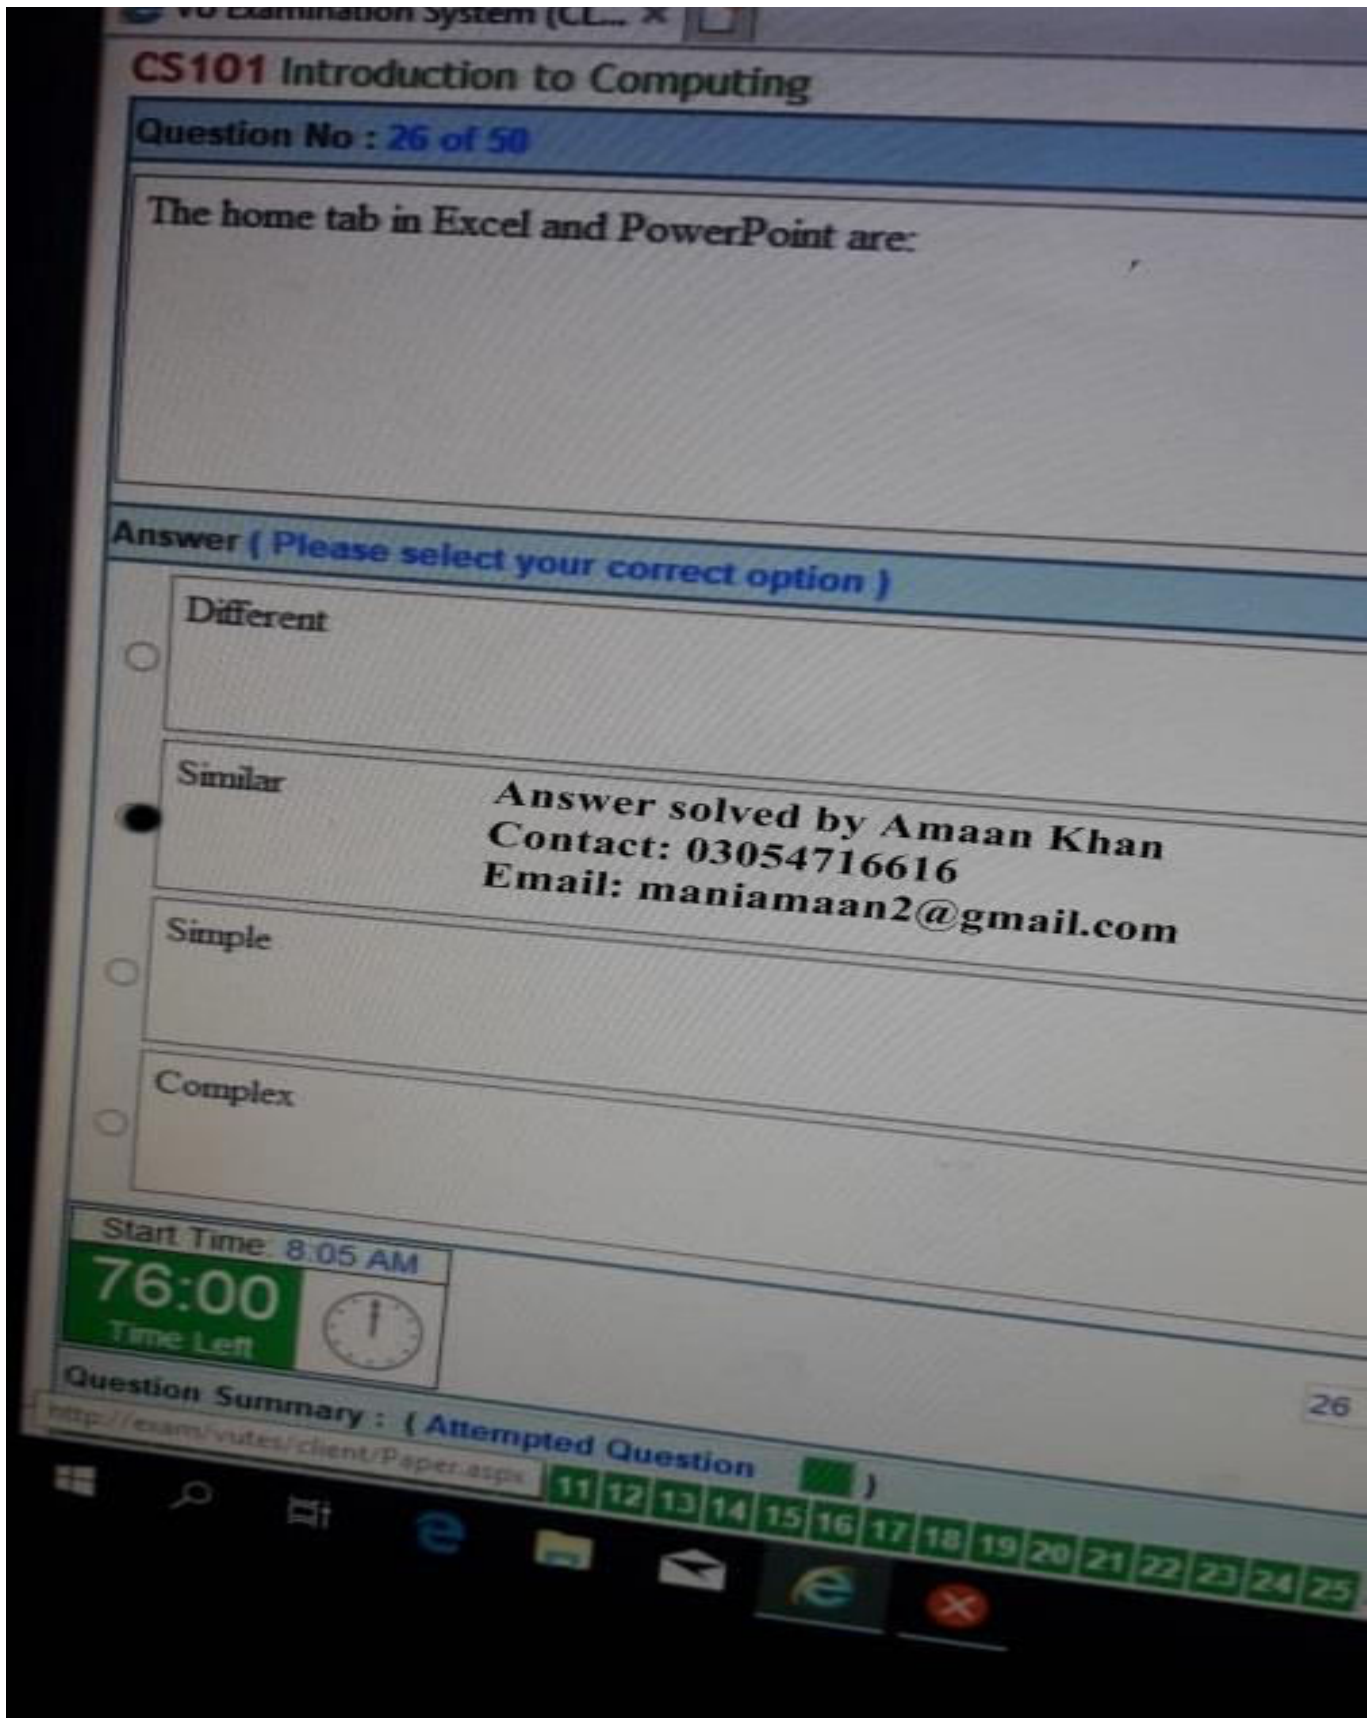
VU Examination System (CL... ×

CS101 Introduction to Computing

Question No : 26 of 50

The home tab in Excel and PowerPoint are:

Answer ( Please select your correct option )

Different

Similar

Answer solved by Amaan Khan
Contact: 03054716616
Email: maniamaan2@gmail.com

Simple

Complex

Start Time 8:05 AM

76:00
Time Left

Question Summary : ( Attempted Question )

26

http://exam/vutes/client/Paper.aspx

11 12 13 14 15 16 17 18 19 20 21 22 23 24 25